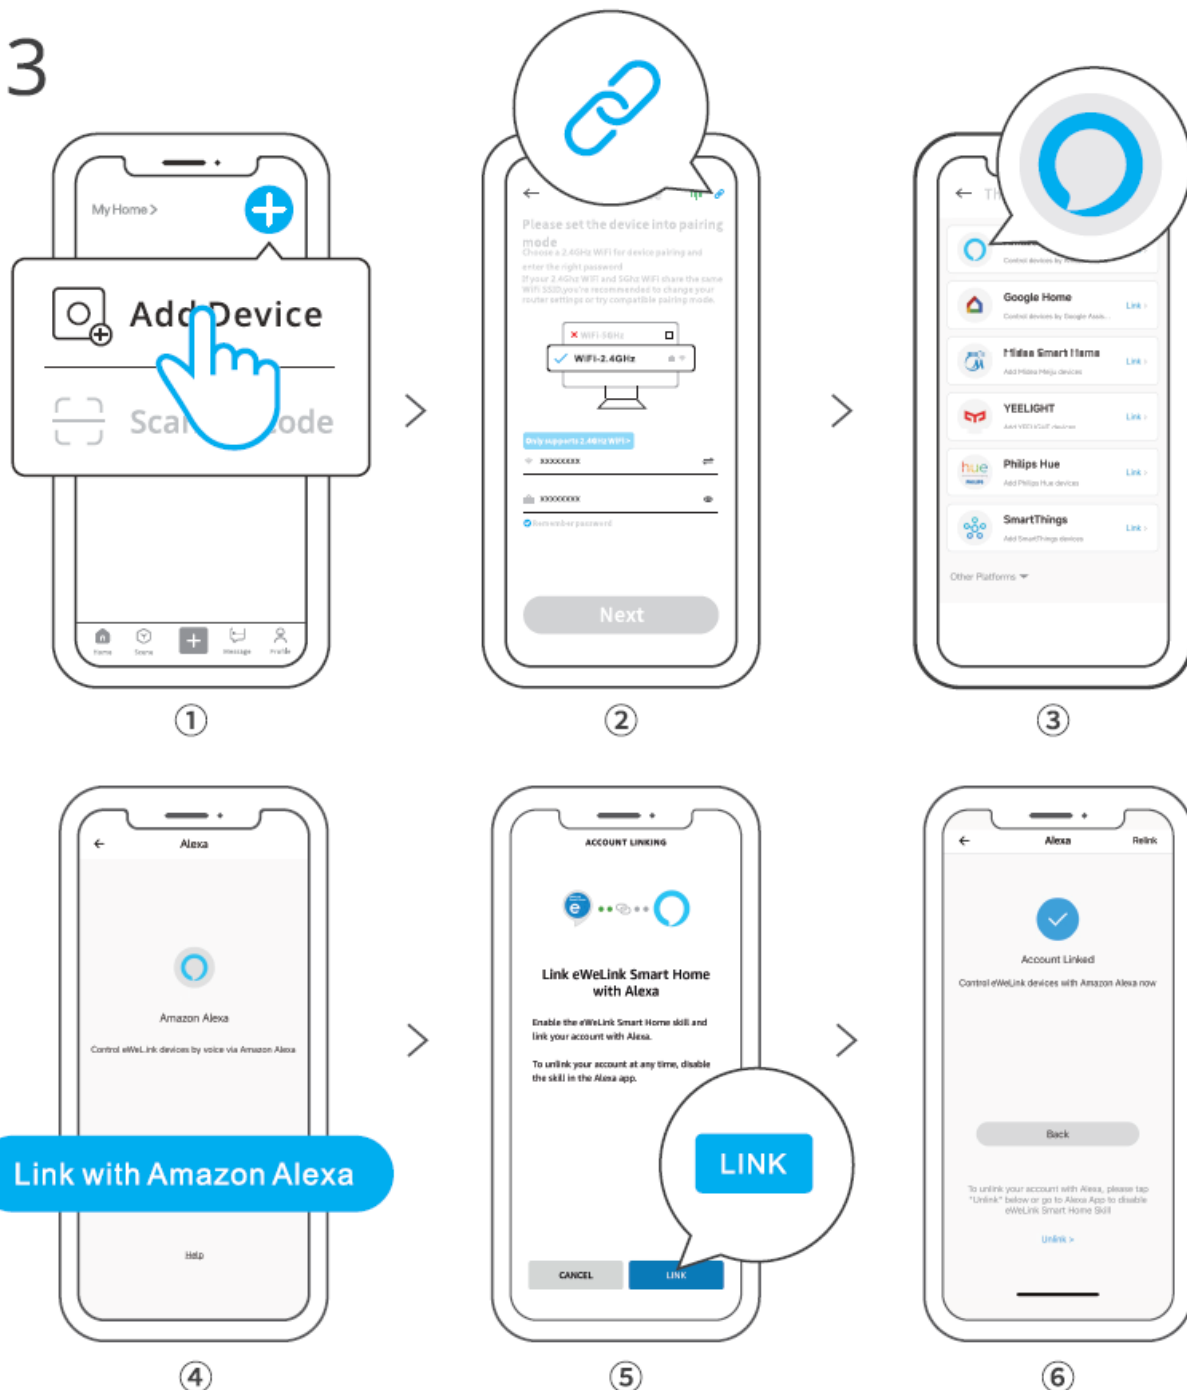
3

My Home >

Add Device

Scan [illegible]ode

Home Scene Message Profile

①

Please set the device into pairing mode

Choose a 2.4GHz WiFi for device pairing and enter the right password
If your 2.4GHz WiFi and 5GHz WiFi share the same WiFi SSID,you're recommended to change your router settings or try compatible pairing mode.

WiFi-5GHz

WiFi-2.4GHz

Only supports 2.4GHz WiFi>

xxxxxxxx

xxxxxxxx

Remember password

Next

②

Th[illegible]

Control devices by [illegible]

Google Home
Control devices by Google Assis...
Link >

Midea Smart Home
Add Midea Meiju devices
Link >

YEELIGHT
Add YEELIGHT devices
Link >

Philips Hue
Add Philips Hue devices
Link >

SmartThings
Add SmartThings devices
Link >

Other Platforms

③

Alexa

Amazon Alexa

Control eWeLink devices by voice via Amazon Alexa

Link with Amazon Alexa

Help

④

ACCOUNT LINKING

Link eWeLink Smart Home with Alexa

Enable the eWeLink Smart Home skill and link your account with Alexa.

To unlink your account at any time, disable the skill in the Alexa app.

LINK

CANCEL LINK

⑤

Alexa Relink

Account Linked

Control eWeLink devices with Amazon Alexa now

Back

To unlink your account with Alexa, please tap "Unlink" below or go to Alexa App to disable eWeLink Smart Home Skill

Unlink >

⑥